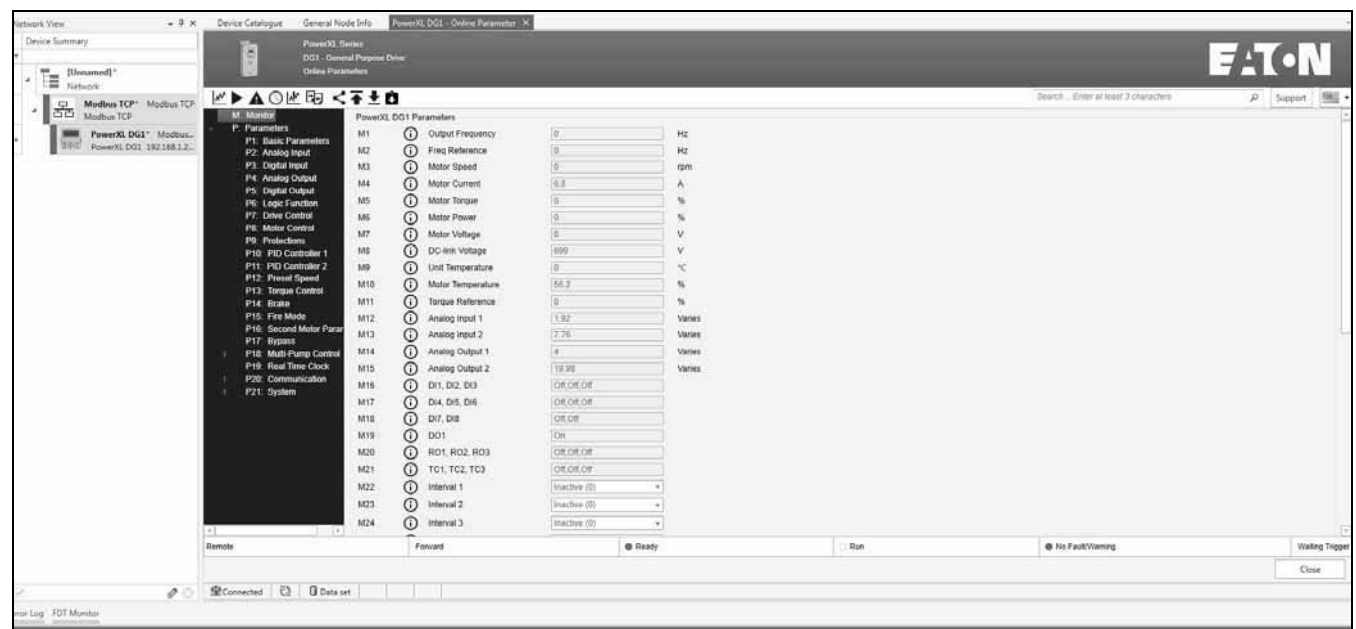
Network View
Device Summary
[Unnamed]*
Network
Modbus TCP* Modbus TCP
Modbus TCP
PowerXL DG1* Modbus...
PowerXL DG1 192.168.1.2...

Device Catalogue General Node Info PowerXL DG1 - Online Parameter ×

PowerXL Series
DG1 - General Purpose Drive
Online Parameters

EATON

Search ... Enter at least 3 characters
Support

M: Monitor
P: Parameters
P1: Basic Parameters
P2: Analog Input
P3: Digital Input
P4: Analog Output
P5: Digital Output
P6: Logic Function
P7: Drive Control
P8: Motor Control
P9: Protections
P10: PID Controller 1
P11: PID Controller 2
P12: Preset Speed
P13: Torque Control
P14: Brake
P15: Fire Mode
P16: Second Motor Parar
P17: Bypass
P18: Multi-Pump Control
P19: Real Time Clock
P20: Communication
P21: System

PowerXL DG1 Parameters

| | | | |
|---|---|---|---|
| M1 | Output Frequency | 0 | Hz |
| M2 | Freq Reference | 0 | Hz |
| M3 | Motor Speed | 0 | rpm |
| M4 | Motor Current | 6.8 | A |
| M5 | Motor Torque | 0 | % |
| M6 | Motor Power | 0 | % |
| M7 | Motor Voltage | 0 | V |
| M8 | DC-link Voltage | 699 | V |
| M9 | Unit Temperature | 0 | °C |
| M10 | Motor Temperature | 56.2 | % |
| M11 | Torque Reference | 0 | % |
| M12 | Analog Input 1 | 1.92 | Varies |
| M13 | Analog Input 2 | 7.76 | Varies |
| M14 | Analog Output 1 | 4 | Varies |
| M15 | Analog Output 2 | 19.99 | Varies |
| M16 | DI1, DI2, DI3 | Off,Off,Off | |
| M17 | DI4, DI5, DI6 | Off,Off,Off | |
| M18 | DI7, DI8 | Off,Off | |
| M19 | DO1 | On | |
| M20 | RO1, RO2, RO3 | Off,Off,Off | |
| M21 | TC1, TC2, TC3 | Off,Off,Off | |
| M22 | Interval 1 | Inactive (0) | |
| M23 | Interval 2 | Inactive (0) | |
| M24 | Interval 3 | Inactive (0) | |

Remote Forward Ready Run No Fault/Warning Waiting Trigger

Close

Connected Data set

Error Log FDT Monitor